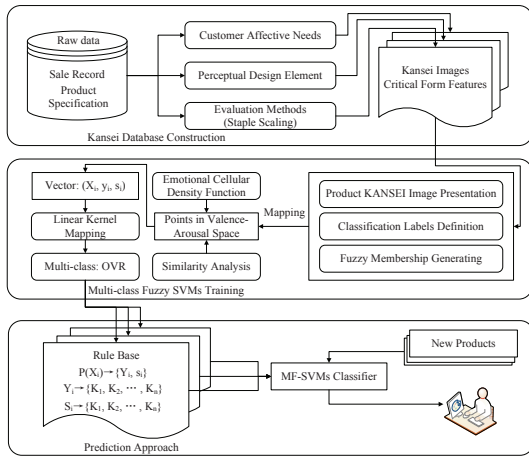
Raw data

Sale Record
Product
Specification

Customer Affective Needs

Perceptual Design Element

Evaluation Methods
(Staple Scaling)

Kansei Images
Critical Form Features

Kansei Database Construction

Vector: $(X_i, y_i, s_i)$

Emotional Cellular
Density Function

Linear Kernel
Mapping

Points in Valence-
Arousal Space

Mapping

Product KANSEI Image Presentation

Classification Labels Definition

Multi-class: OVR

Similarity Analysis

Fuzzy Membership Generating

Multi-class Fuzzy SVMs Training

Rule Base

$P(X_i) \rightarrow \{Y_i, s_i\}$

$Y_i \rightarrow \{K_1, K_2, \cdots, K_n\}$

$S_i \rightarrow \{K_1, K_2, \cdots, K_n\}$

MF-SVMs Classifier

New Products

Prediction Approach